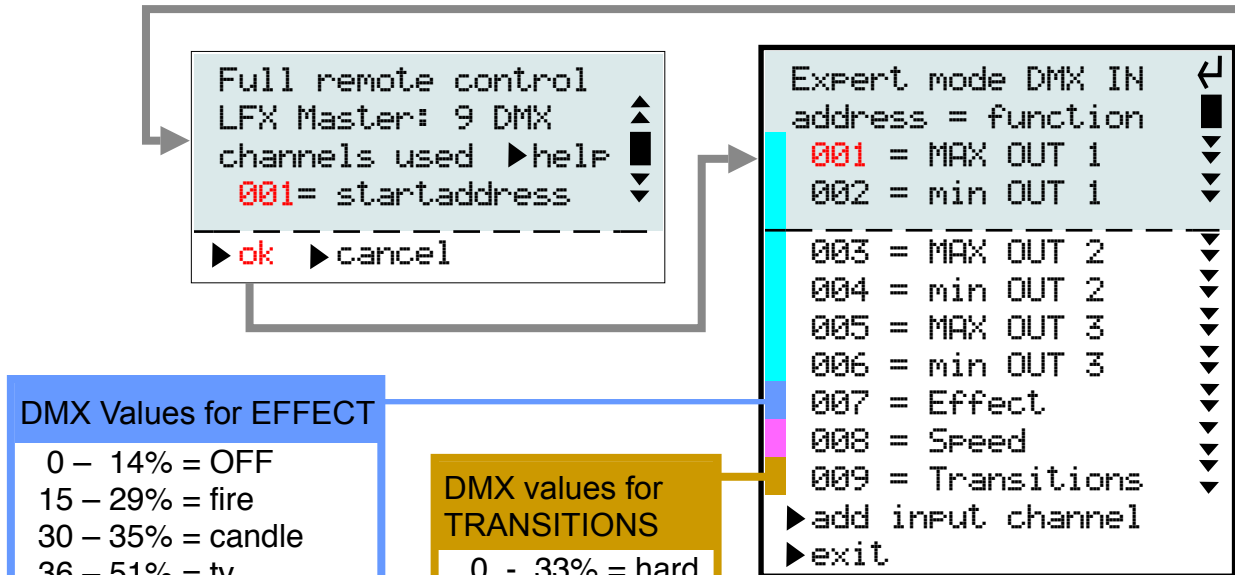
Full remote control
LFX Master: 9 DMX
channels used ▶help
001= startaddress

▶ok ▶cancel

Expert mode DMX IN
address = function
001 = MAX OUT 1
002 = min OUT 1
003 = MAX OUT 2
004 = min OUT 2
005 = MAX OUT 3
006 = min OUT 3
007 = Effect
008 = Speed
009 = Transitions
▶add input channel
▶exit

DMX Values for EFFECT
0 – 14% = OFF
15 – 29% = fire
30 – 35% = candle
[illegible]

DMX values for TRANSITIONS
0 - 33% = hard